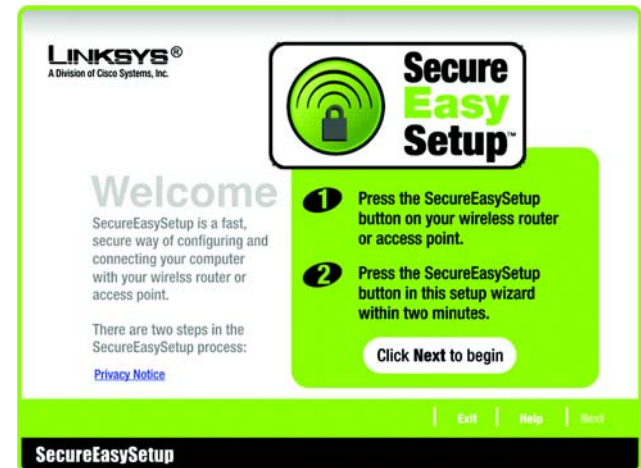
LINKSYS®
A Division of Cisco Systems, Inc.

Secure
Easy
Setup™

Welcome

SecureEasySetup is a fast, secure way of configuring and connecting your computer with your wirelss router or access point.

There are two steps in the SecureEasySetup process:

Privacy Notice

1 Press the SecureEasySetup button on your wireless router or access point.

2 Press the SecureEasySetup button in this setup wizard within two minutes.

Click Next to begin

Exit | Help | Next

SecureEasySetup